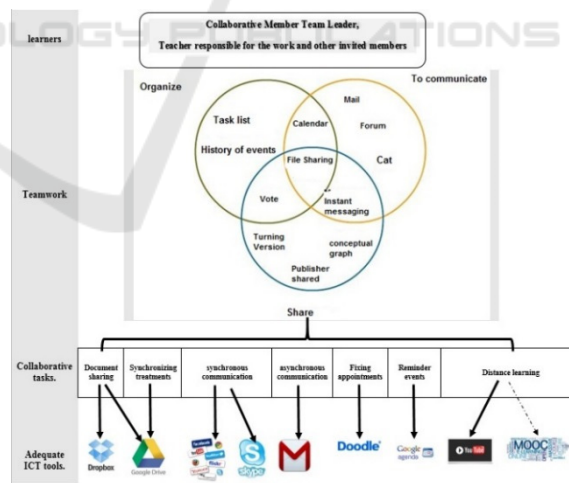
OLOGY PUBLICATIONS

learners

Collaborative Member Team Leader,
Teacher responsible for the work and other invited members

Teamwork

Organize

To communicate

Task list

History of events

Calendar

Mail

Forum

Cat

File Sharing

Vote

Instant messaging

Turning Version

conceptual graph

Publisher shared

Share

Collaborative tasks.

| Document sharing | Synchronizing treatments | synchronous communication | asynchronous communication | Fixing appointments | Reminder events | Distance learning |
|---|---|---|---|---|---|---|

Adequate ICT tools.

Dropbox

Google Drive

skype

Doodle

Google agenda

You Tube

MOOC